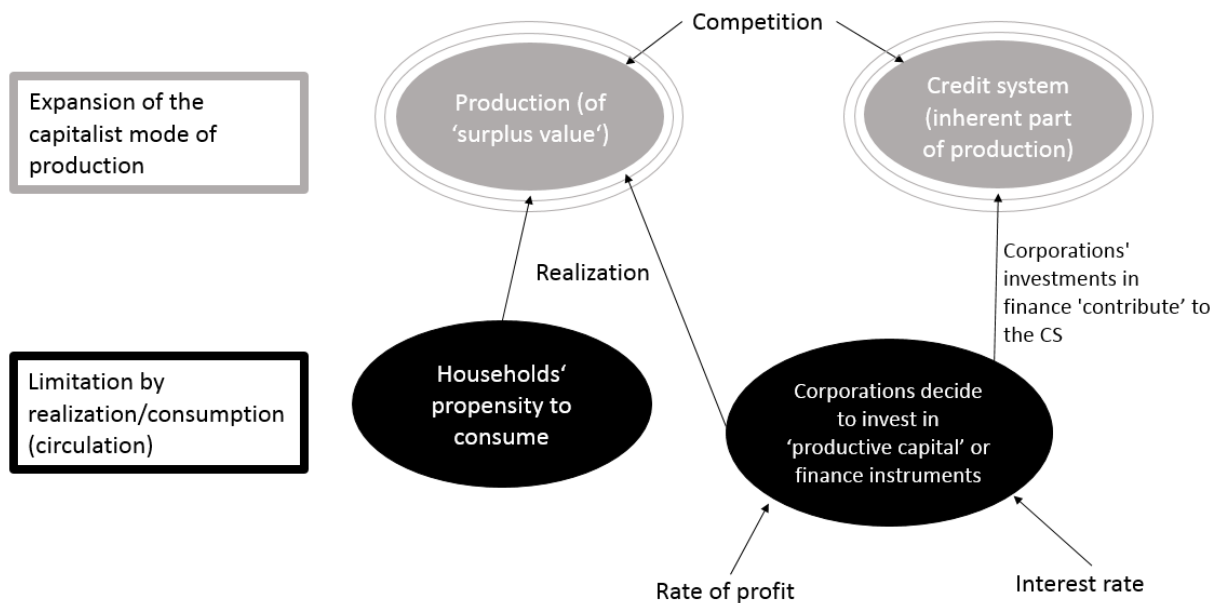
Competition

Expansion of the capitalist mode of production

Production (of 'surplus value')

Credit system (inherent part of production)

Corporations' investments in finance 'contribute' to the CS

Realization

Limitation by realization/consumption (circulation)

Households' propensity to consume

Corporations decide to invest in 'productive capital' or finance instruments

Rate of profit

Interest rate